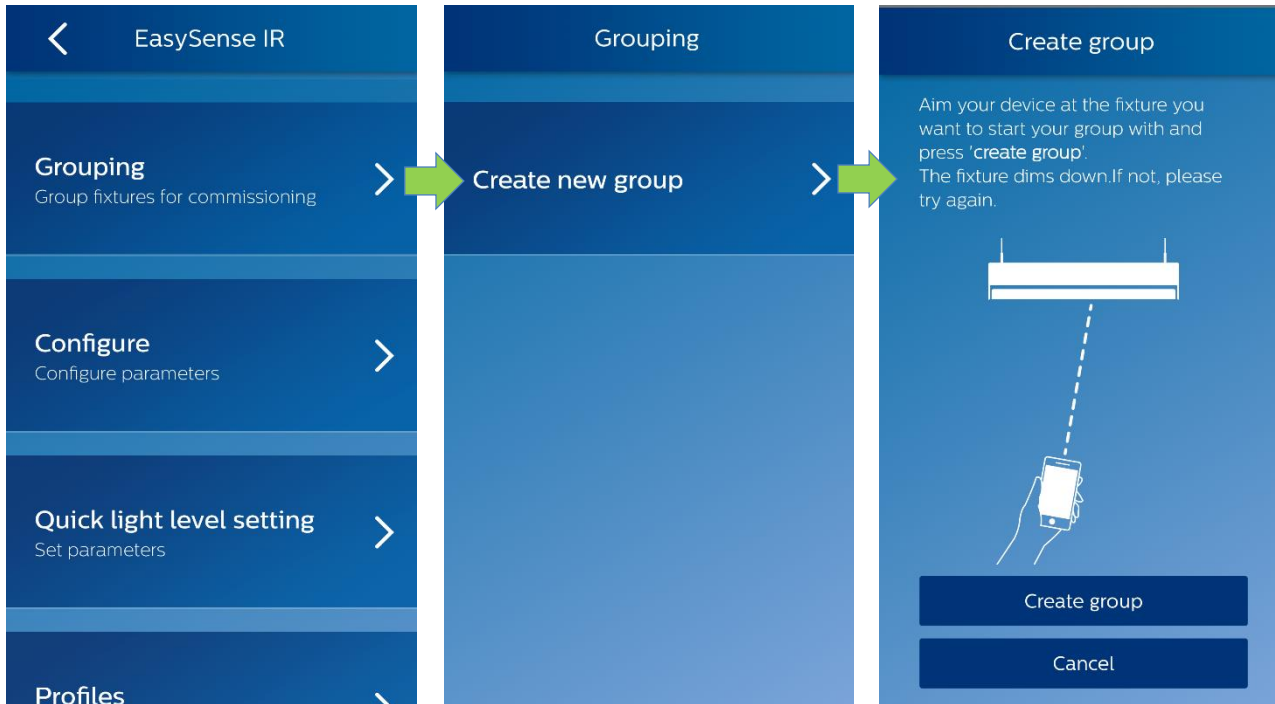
EasySense IR

Grouping
Group fixtures for commissioning

Configure
Configure parameters

Quick light level setting
Set parameters

Profiles

Grouping

Create new group

Create group

Aim your device at the fixture you want to start your group with and press 'create group'.
The fixture dims down.If not, please try again.

Create group

Cancel